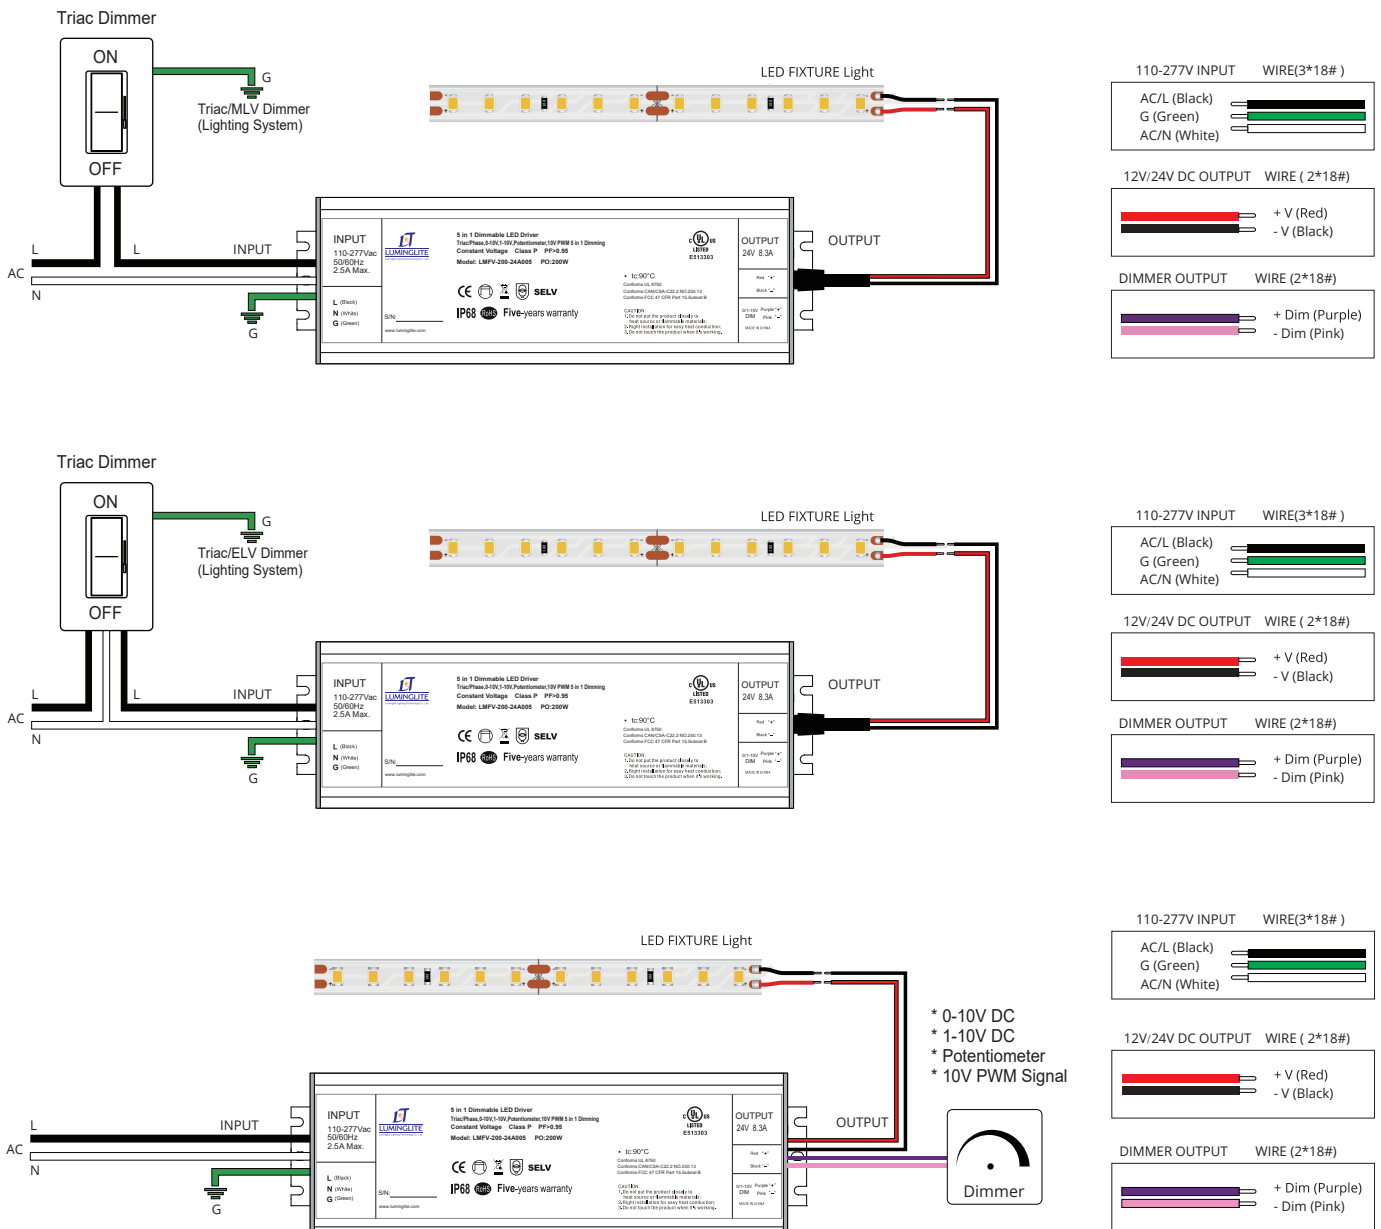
Triac Dimmer

ON

OFF

G

Triac/MLV Dimmer
(Lighting System)

LED FIXTURE Light

110-277V INPUT WIRE(3*18# )

AC/L (Black)
G (Green)
AC/N (White)

12V/24V DC OUTPUT WIRE ( 2*18#)

+ V (Red)
- V (Black)

DIMMER OUTPUT WIRE (2*18#)

+ Dim (Purple)
- Dim (Pink)

L L INPUT

AC

N

G

INPUT
110-277Vac
50/60Hz
2.5A Max.

LUMINGLITE

5 in 1 Dimmable LED Driver
Constant Voltage Class P PF>0.95
Model: LMFV-200-24A005 PO:200W

LISTED
E513303

OUTPUT
24V 8.3A

OUTPUT

tc:90°C

SELV

IP68 Five-years warranty

S/N:

MADE IN CHINA

Triac Dimmer

ON

OFF

G

Triac/ELV Dimmer
(Lighting System)

LED FIXTURE Light

110-277V INPUT WIRE(3*18# )

AC/L (Black)
G (Green)
AC/N (White)

12V/24V DC OUTPUT WIRE ( 2*18#)

+ V (Red)
- V (Black)

DIMMER OUTPUT WIRE (2*18#)

+ Dim (Purple)
- Dim (Pink)

L L INPUT

AC

N

G

INPUT
110-277Vac
50/60Hz
2.5A Max.

OUTPUT
24V 8.3A

OUTPUT

IP68 Five-years warranty

LED FIXTURE Light

110-277V INPUT WIRE(3*18# )

AC/L (Black)
G (Green)
AC/N (White)

12V/24V DC OUTPUT WIRE ( 2*18#)

+ V (Red)
- V (Black)

DIMMER OUTPUT WIRE (2*18#)

+ Dim (Purple)
- Dim (Pink)

* 0-10V DC
* 1-10V DC
* Potentiometer
* 10V PWM Signal

L INPUT

AC

N

G

INPUT
110-277Vac
50/60Hz
2.5A Max.

OUTPUT
24V 8.3A

OUTPUT

Dimmer

IP68 Five-years warranty